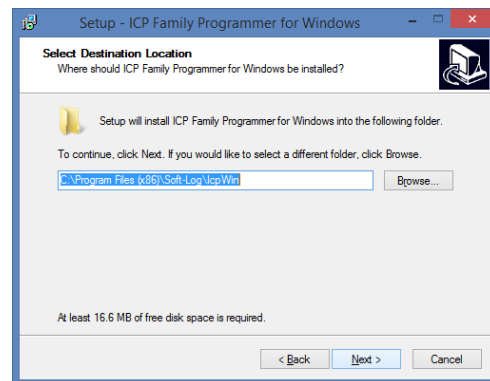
Setup - ICP Family Programmer for Windows

Select Destination Location
Where should ICP Family Programmer for Windows be installed?

Setup will install ICP Family Programmer for Windows into the following folder.

To continue, click Next. If you would like to select a different folder, click Browse.

C:\Program Files (x86)\Soft-Log\IcpWin

Browse...

At least 16.6 MB of free disk space is required.

< Back

Next >

Cancel